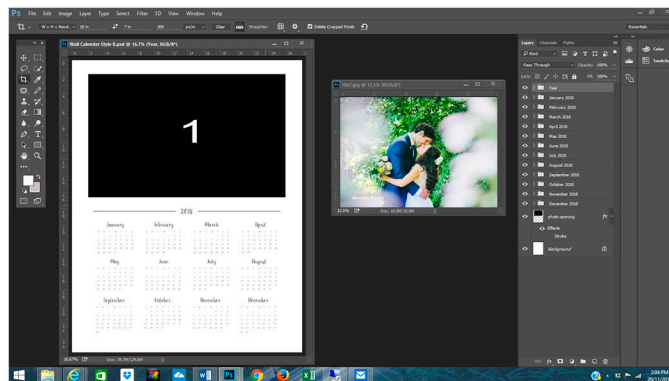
File Edit Image Layer Type Select Filter 3D View Window Help

W x H x Resol... 8 in 10 in 300 px/in Clear Straighten Delete Cropped Pixels

Essentials

Wall Calendar Style 8.psd @ 16.7% (Year, RGB/8*)

1

2016

January February March April

May June July August

September October November December

16.67% Doc: 36.7M/124.6M

File1.jpg @ 12.5% (RGB/8*)

12.5% Doc: 18.0M/18.0M

Layers Channels Paths

Kind

Pass Through Opacity: 100%

Lock: Fill: 100%

Year
January 2016
February 2016
March 2016
April 2016
May 2016
June 2016
July 2016
August 2016
September 2016
October 2016
November 2016
December 2016
photo opening
Effects
Stroke
Background

Color
Swatches

2:04 PM
20/11/2015